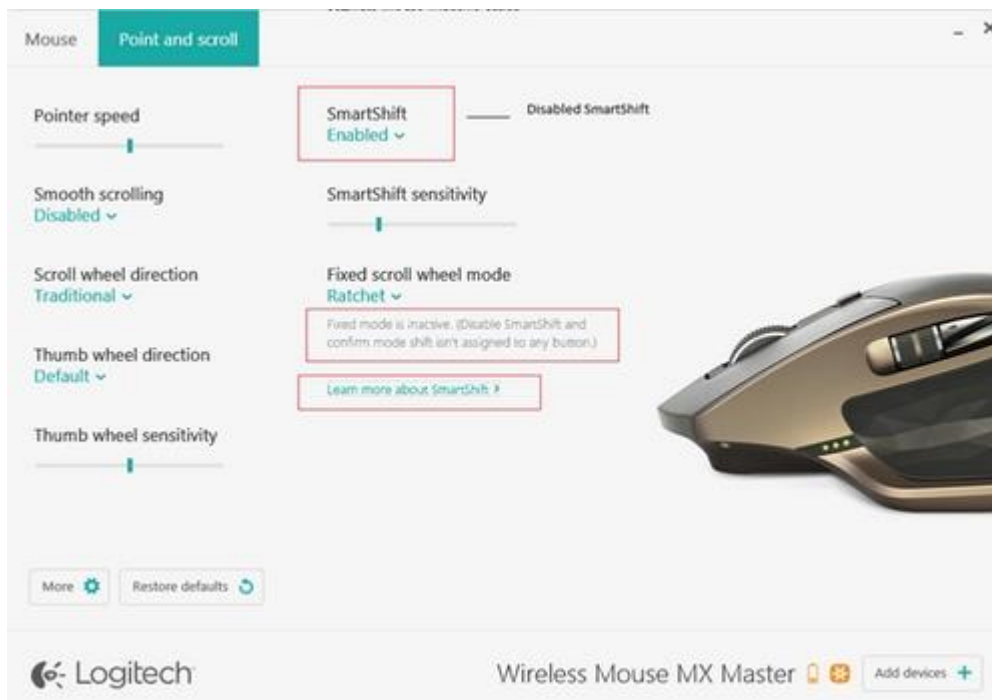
Mouse

Point and scroll

Pointer speed

Smooth scrolling
Disabled

Scroll wheel direction
Traditional

Thumb wheel direction
Default

Thumb wheel sensitivity

SmartShift
Enabled

Disabled SmartShift

SmartShift sensitivity

Fixed scroll wheel mode
Ratchet

Fixed mode is inactive. (Disable SmartShift and confirm mode shift isn't assigned to any button.)

Learn more about SmartShift

More

Restore defaults

Logitech

Wireless Mouse MX Master

Add devices +